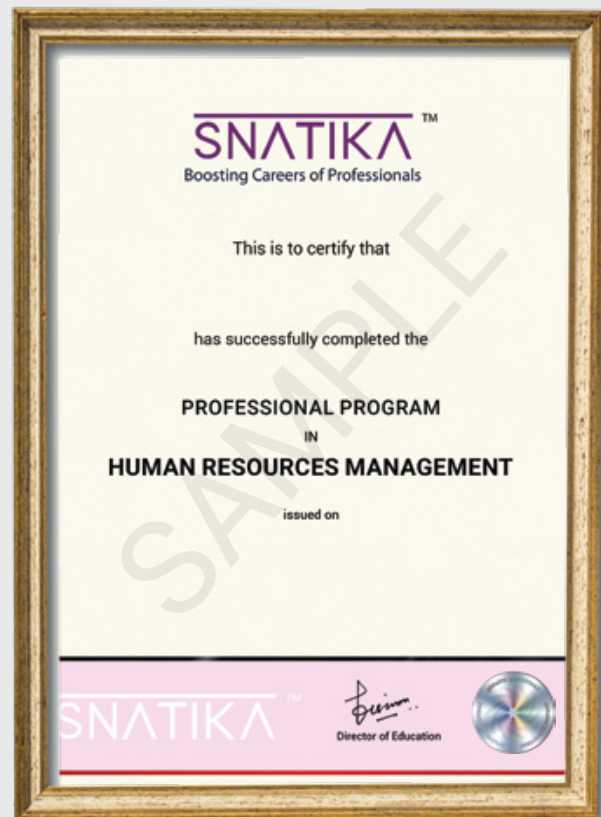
SNATIKA™
Boosting Careers of Professionals

This is to certify that

has successfully completed the

PROFESSIONAL PROGRAM
IN
HUMAN RESOURCES MANAGEMENT

issued on

SAMPLE

SNATIKA™

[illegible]
Director of Education